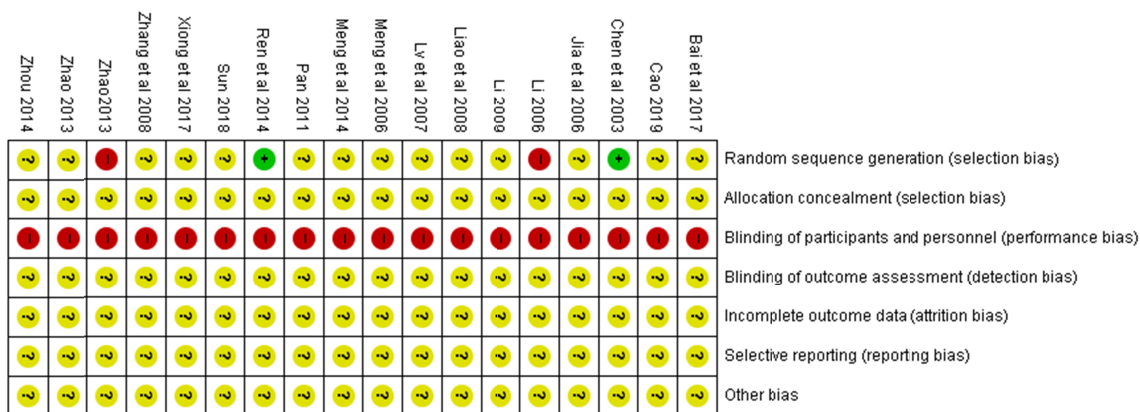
| Zhou 2014 | Zhao 2013 | Zhao2013 | Zhang et al 2008 | Xiong et al 2017 | Sun 2018 | Ren et al 2014 | Pan 2011 | Meng et al 2014 | Meng et al 2006 | Lv et al 2007 | Liao et al 2008 | Li 2009 | Li 2006 | Jia et al 2006 | Chen et al 2003 | Cao 2019 | Bai et al 2017 | |
|---|---|---|---|---|---|---|---|---|---|---|---|---|---|---|---|---|---|---|
| ? | ? | - | ? | ? | ? | + | ? | ? | ? | ? | ? | ? | - | ? | + | ? | ? | Random sequence generation (selection bias) |
| ? | ? | ? | ? | ? | ? | ? | ? | ? | ? | ? | ? | ? | ? | ? | ? | ? | ? | Allocation concealment (selection bias) |
| - | - | - | - | - | - | - | - | - | - | - | - | - | - | - | - | - | - | Blinding of participants and personnel (performance bias) |
| ? | ? | ? | ? | ? | ? | ? | ? | ? | ? | ? | ? | ? | ? | ? | ? | ? | ? | Blinding of outcome assessment (detection bias) |
| ? | ? | ? | ? | ? | ? | ? | ? | ? | ? | ? | ? | ? | ? | ? | ? | ? | ? | Incomplete outcome data (attrition bias) |
| ? | ? | ? | ? | ? | ? | ? | ? | ? | ? | ? | ? | ? | ? | ? | ? | ? | ? | Selective reporting (reportng bias) |
| ? | ? | ? | ? | ? | ? | ? | ? | ? | ? | ? | ? | ? | ? | ? | ? | ? | ? | Other bias |